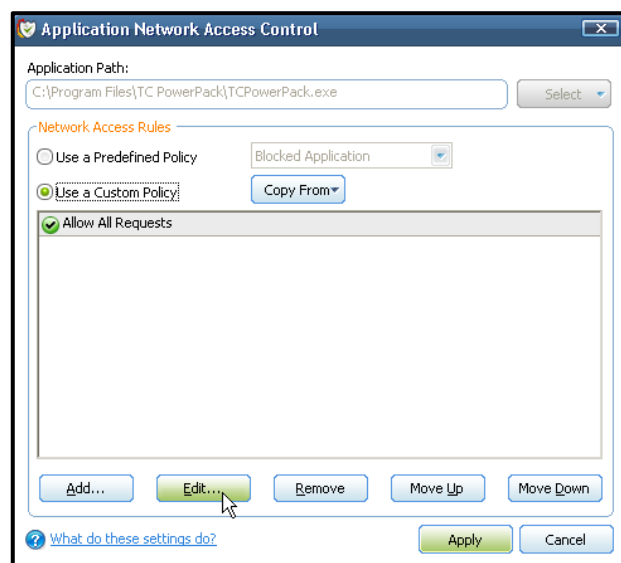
Application Network Access Control

Application Path:

C:\Program Files\TC PowerPack\TCPowerPack.exe

Select

Network Access Rules

Use a Predefined Policy

Blocked Application

Use a Custom Policy

Copy From

Allow All Requests

Add...

Edit...

Remove

Move Up

Move Down

What do these settings do?

Apply

Cancel